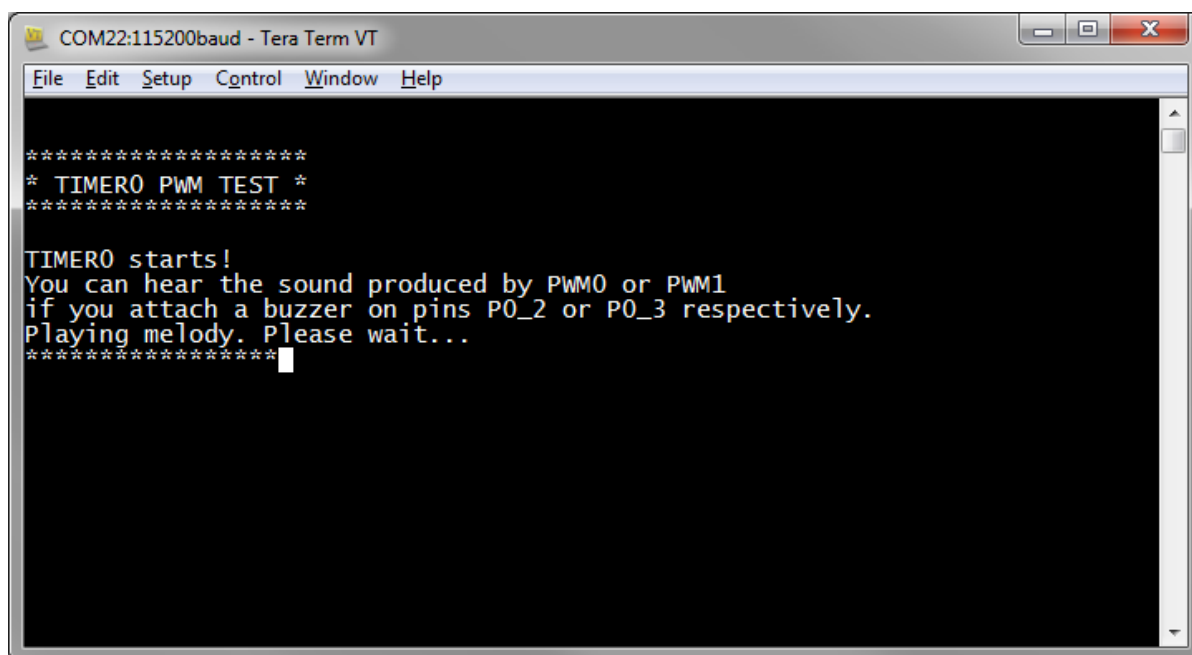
COM22:115200baud - Tera Term VT

File Edit Setup Control Window Help

\*\*\*\*\*\*\*\*\*\*\*\*\*\*\*\*\*\*\*
\* TIMER0 PWM TEST \*
\*\*\*\*\*\*\*\*\*\*\*\*\*\*\*\*\*\*\*

TIMER0 starts!
You can hear the sound produced by PWM0 or PWM1
if you attach a buzzer on pins P0_2 or P0_3 respectively.
Playing melody. Please wait...
\*\*\*\*\*\*\*\*\*\*\*\*\*\*\*\*\*